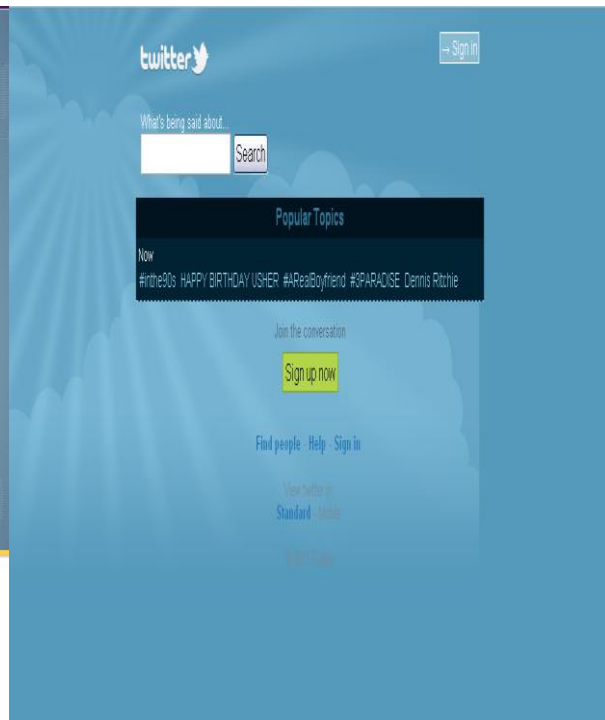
twitter

→ Sign in

What's being said about...

Search

Popular Topics

Now

#inthe90s HAPPY BIRTHDAY USHER #ARealBoyfriend #3PARADISE Dennis Ritchie

Join the conversation

Sign up now

Find people · Help · Sign in

View twitter in:

Standard · Mobile

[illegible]